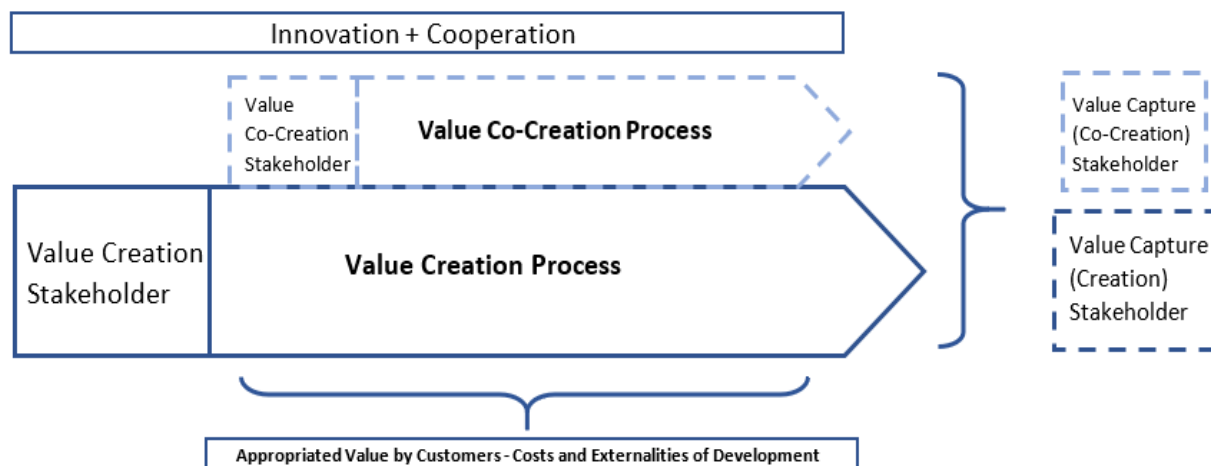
Innovation + Cooperation

Value Co-Creation Stakeholder

Value Co-Creation Process

Value Capture (Co-Creation) Stakeholder

Value Creation Stakeholder

Value Creation Process

Value Capture (Creation) Stakeholder

Appropriated Value by Customers - Costs and Externalities of Development